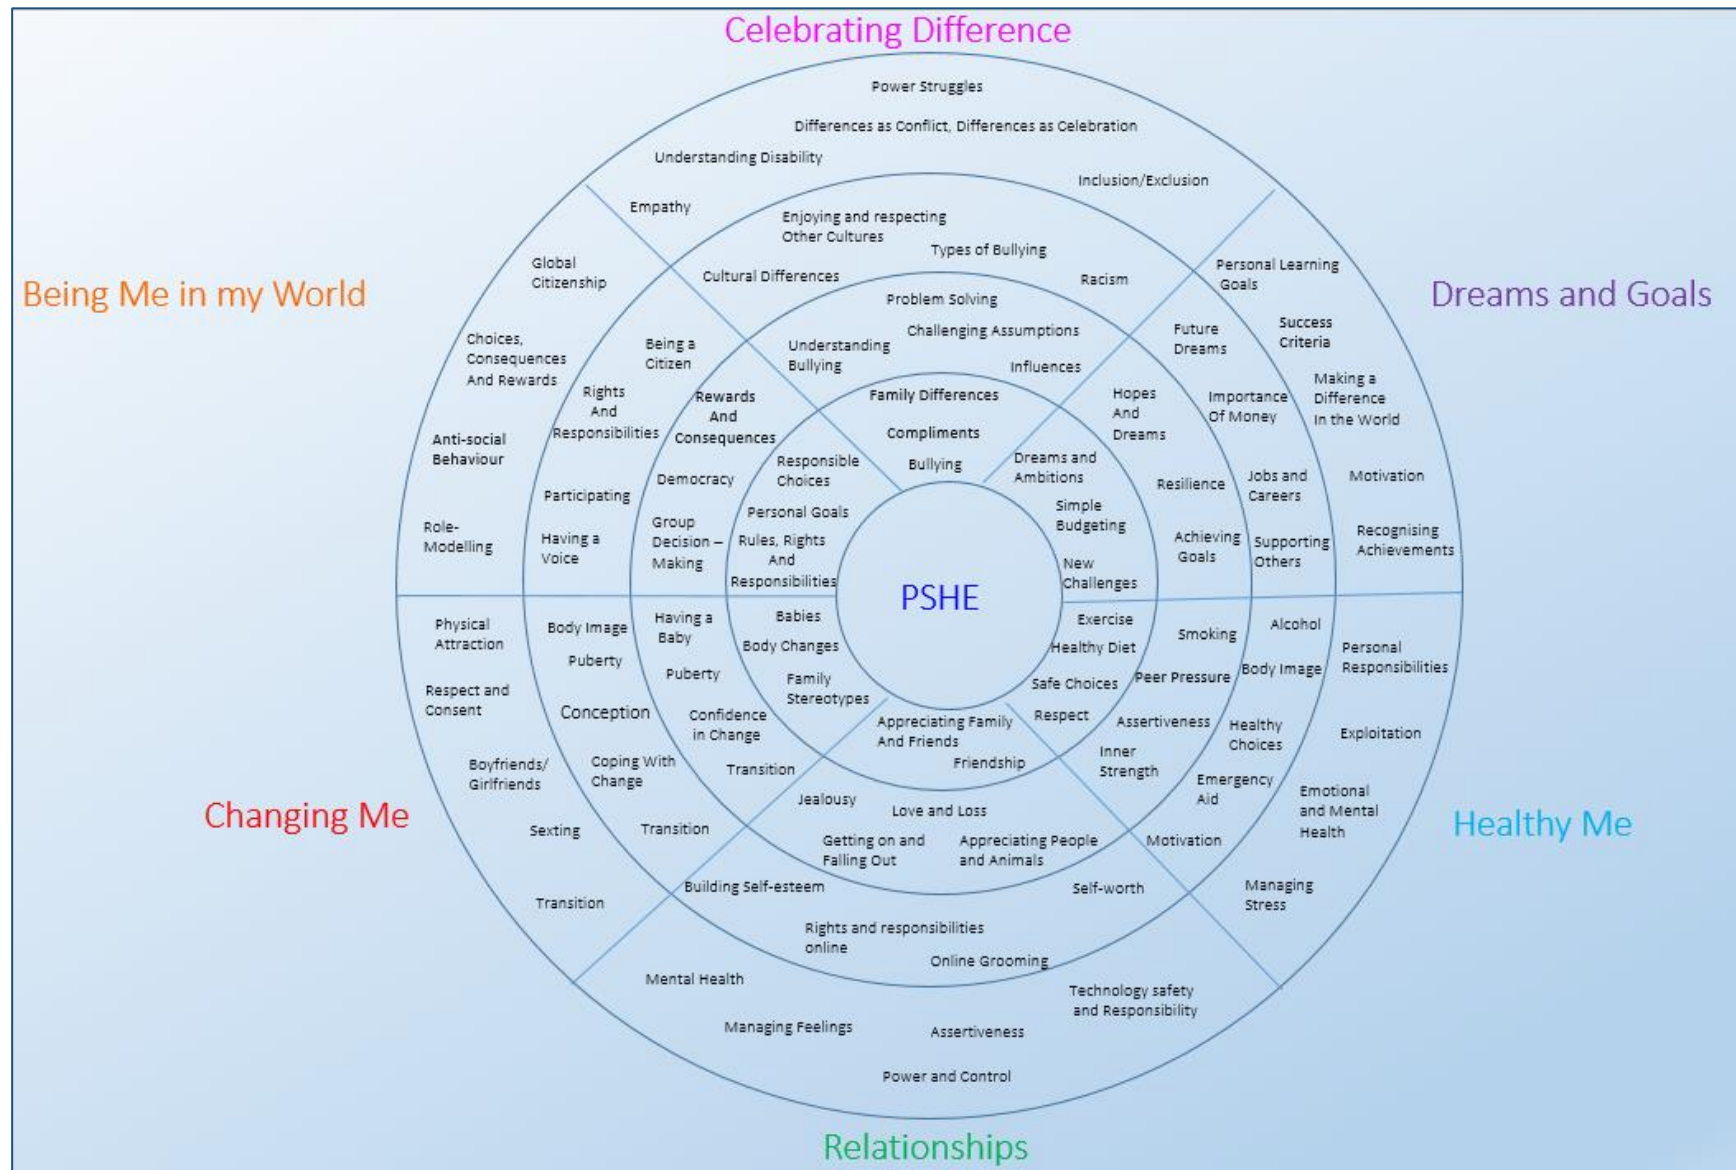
Celebrating Difference

Power Struggles

Differences as Conflict, Differences as Celebration

Understanding Disability

Inclusion/Exclusion

Empathy

Enjoying and respecting Other Cultures

Types of Bullying

Cultural Differences

Racism

Problem Solving

Challenging Assumptions

Understanding Bullying

Influences

Family Differences

Compliments

Bullying

Being Me in my World

Global Citizenship

Choices, Consequences And Rewards

Being a Citizen

Rights And Responsibilities

Rewards And Consequences

Anti-social Behaviour

Responsible Choices

Democracy

Participating

Personal Goals

Group Decision – Making

Rules, Rights And Responsibilities

Role-Modelling

Having a Voice

Dreams and Goals

Personal Learning Goals

Success Criteria

Future Dreams

Making a Difference In the World

Hopes And Dreams

Importance Of Money

Dreams and Ambitions

Resilience

Jobs and Careers

Motivation

Simple Budgeting

Achieving Goals

Supporting Others

Recognising Achievements

New Challenges

PSHE

Physical Attraction

Body Image

Having a Baby

Babies

Exercise

Smoking

Alcohol

Personal Responsibilities

Puberty

Body Changes

Healthy Diet

Body Image

Respect and Consent

Puberty

Family Stereotypes

Safe Choices

Peer Pressure

Conception

Confidence in Change

Appreciating Family And Friends

Respect

Assertiveness

Healthy Choices

Exploitation

Boyfriends/ Girlfriends

Coping With Change

Transition

Friendship

Inner Strength

Emergency Aid

Changing Me

Jealousy

Love and Loss

Emotional and Mental Health

Healthy Me

Sexting

Transition

Getting on and Falling Out

Appreciating People and Animals

Motivation

Building Self-esteem

Self-worth

Managing Stress

Transition

Rights and responsibilities online

Online Grooming

Mental Health

Technology safety and Responsibility

Managing Feelings

Assertiveness

Power and Control

Relationships